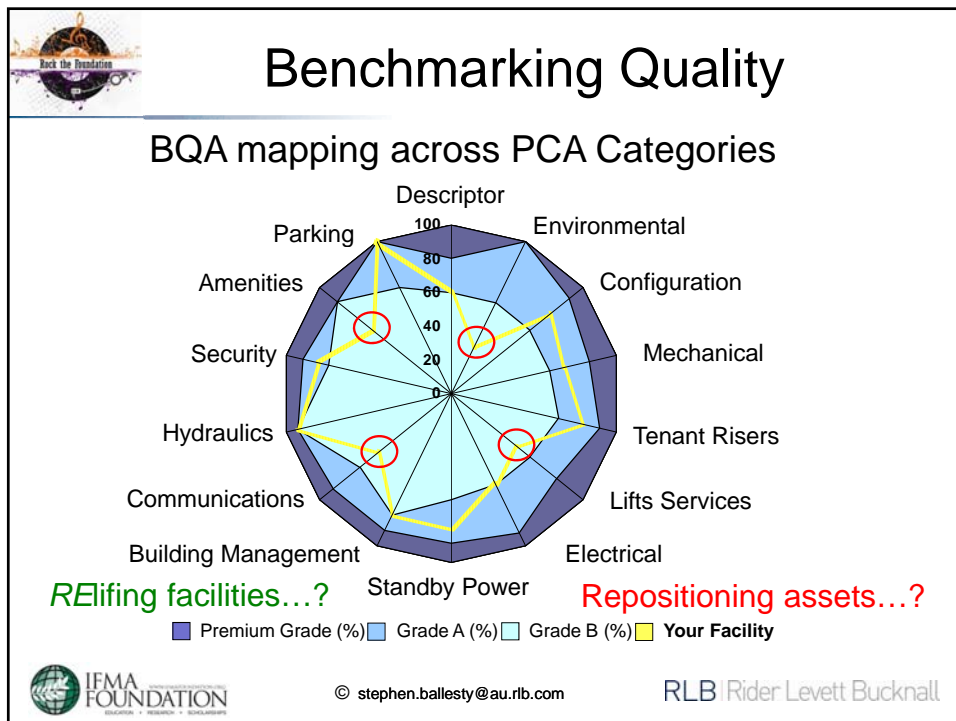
Rock the Foundation

Benchmarking Quality

BQA mapping across PCA Categories

Descriptor
Environmental
Configuration
Mechanical
Tenant Risers
Lifts Services
Electrical
Standby Power
Building Management
Communications
Hydraulics
Security
Amenities
Parking

100
80
60
40
20
0

*RE*lifing facilities…?

Repositioning assets…?

Premium Grade (%) Grade A (%) Grade B (%) **Your Facility**

IFMA FOUNDATION
EDUCATION • RESEARCH • SCHOLARSHIPS

© stephen.ballesty@au.rlb.com

RLB | Rider Levett Bucknall